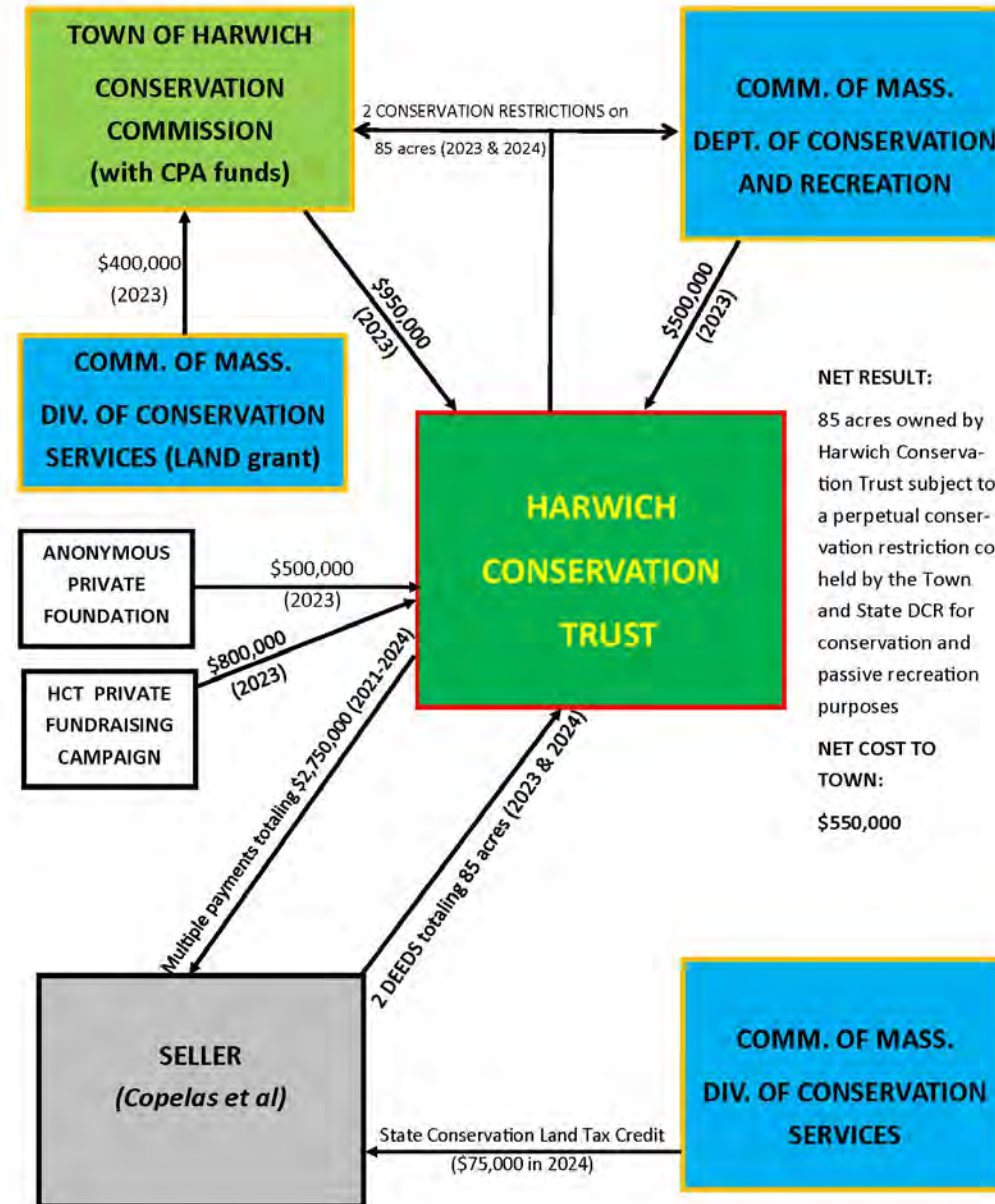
TOWN OF HARWICH
CONSERVATION COMMISSION
(with CPA funds)

2 CONSERVATION RESTRICTIONS on
85 acres (2023 & 2024)

COMM. OF MASS.
DEPT. OF CONSERVATION
AND RECREATION

$400,000
(2023)

$950,000
(2023)

$500,000
(2023)

COMM. OF MASS.
DIV. OF CONSERVATION
SERVICES (LAND grant)

NET RESULT:

85 acres owned by Harwich Conservation Trust subject to a perpetual conservation restriction co held by the Town and State DCR for conservation and passive recreation purposes

NET COST TO TOWN:

$550,000

HARWICH
CONSERVATION
TRUST

ANONYMOUS
PRIVATE
FOUNDATION

$500,000
(2023)

$800,000
(2023)

HCT PRIVATE
FUNDRAISING
CAMPAIGN

Multiple payments totaling $2,750,000 (2021-2024)

2 DEEDS totaling 85 acres (2023 & 2024)

SELLER
(Copelas et al)

COMM. OF MASS.
DIV. OF CONSERVATION
SERVICES

State Conservation Land Tax Credit
($75,000 in 2024)